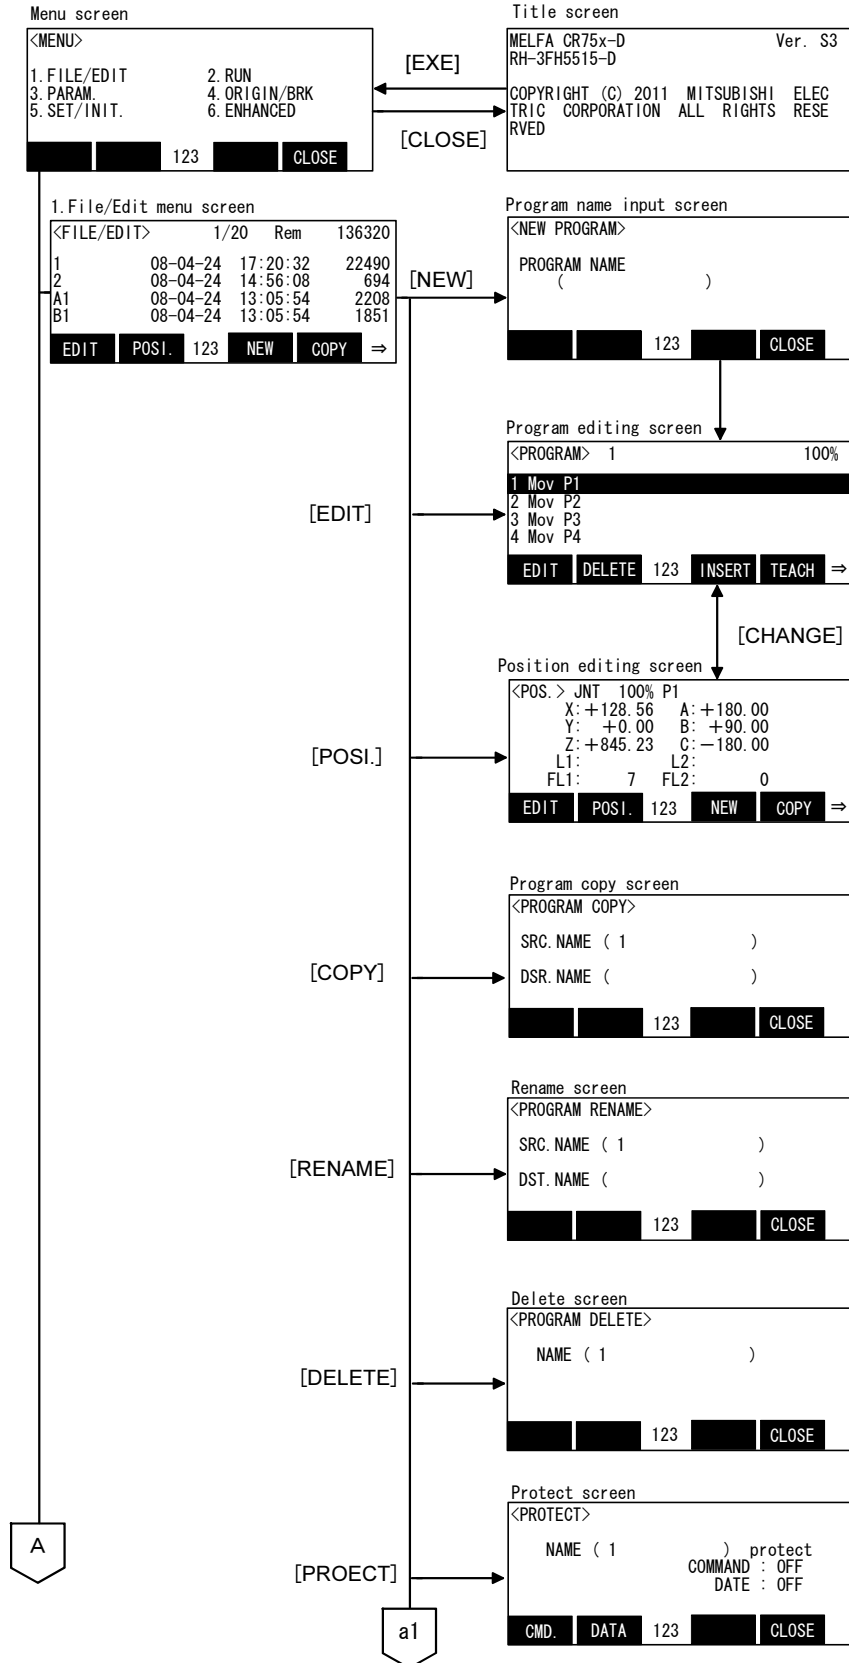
Menu screen

<MENU>

1. FILE/EDIT 2. RUN
3. PARAM. 4. ORIGIN/BRK
5. SET/INIT. 6. ENHANCED

123 CLOSE

Title screen

MELFA CR75x-D Ver. S3
RH-3FH5515-D

COPYRIGHT (C) 2011 MITSUBISHI ELECTRIC CORPORATION ALL RIGHTS RESERVED

[EXE]

[CLOSE]

1. File/Edit menu screen

<FILE/EDIT> 1/20 Rem 136320

| | | | |
|---|---|---|---|
| 1 | 08-04-24 | 17:20:32 | 22490 |
| 2 | 08-04-24 | 14:56:08 | 694 |
| A1 | 08-04-24 | 13:05:54 | 2208 |
| B1 | 08-04-24 | 13:05:54 | 1851 |

EDIT POSI. 123 NEW COPY ⇒

[NEW]

Program name input screen

<NEW PROGRAM>

PROGRAM NAME
( )

123 CLOSE

Program editing screen

<PROGRAM> 1 100%

1 Mov P1
2 Mov P2
3 Mov P3
4 Mov P4

EDIT DELETE 123 INSERT TEACH ⇒

[EDIT]

[CHANGE]

Position editing screen

<POS.> JNT 100% P1
X: +128.56 A: +180.00
Y: +0.00 B: +90.00
Z: +845.23 C: −180.00
L1: L2:
FL1: 7 FL2: 0

EDIT POSI. 123 NEW COPY ⇒

[POSI.]

Program copy screen

<PROGRAM COPY>

SRC. NAME ( 1 )

DSR. NAME ( )

123 CLOSE

[COPY]

Rename screen

<PROGRAM RENAME>

SRC. NAME ( 1 )

DST. NAME ( )

123 CLOSE

[RENAME]

Delete screen

<PROGRAM DELETE>

NAME ( 1 )

123 CLOSE

[DELETE]

Protect screen

<PROTECT>

NAME ( 1 ) protect
COMMAND : OFF
DATE : OFF

CMD. DATA 123 CLOSE

[PROECT]

A

a1